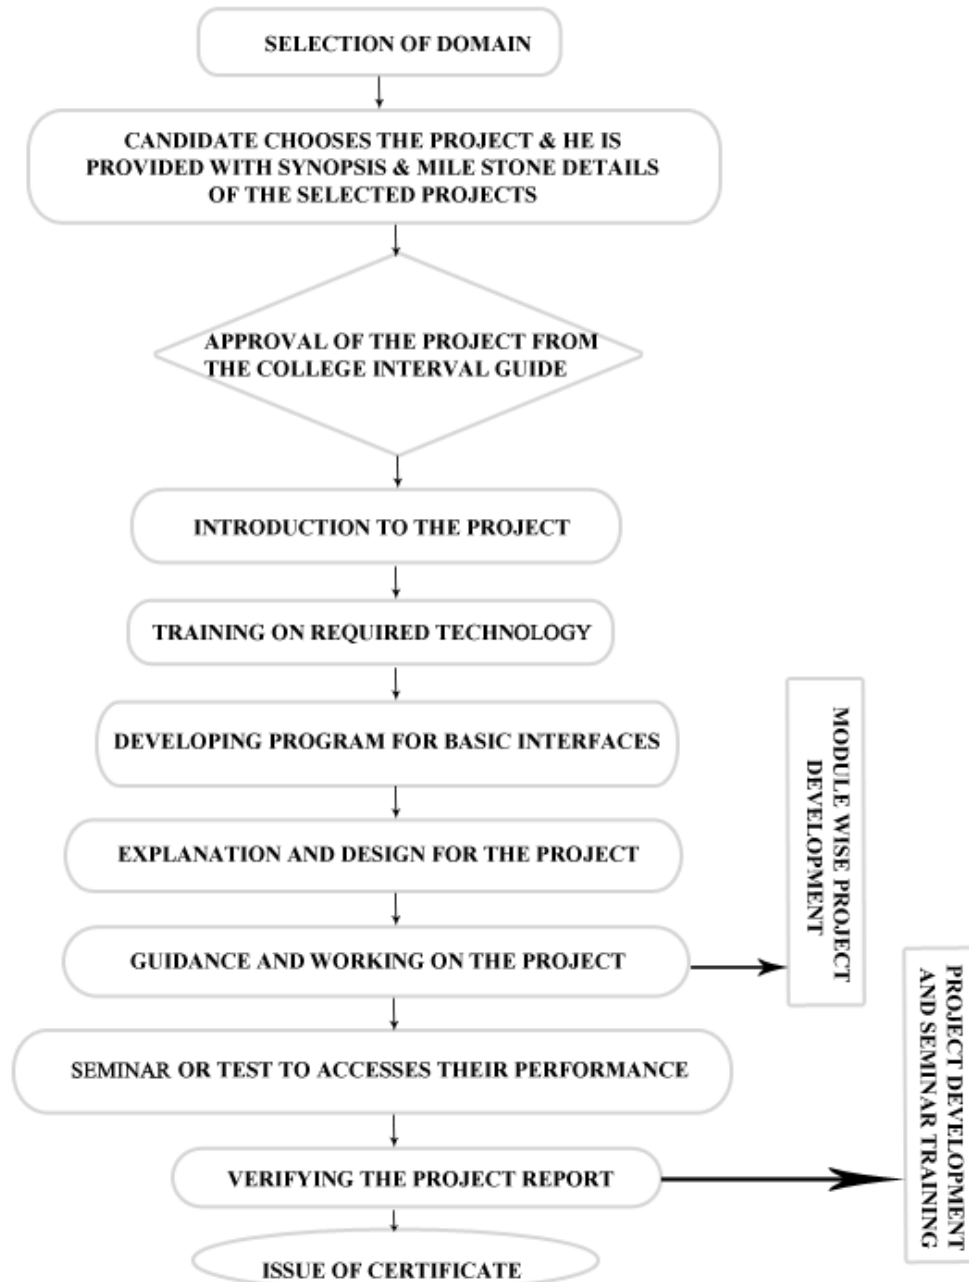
SELECTION OF DOMAIN

CANDIDATE CHOOSES THE PROJECT & HE IS PROVIDED WITH SYNOPSIS & MILE STONE DETAILS OF THE SELECTED PROJECTS

APPROVAL OF THE PROJECT FROM THE COLLEGE INTERVAL GUIDE

INTRODUCTION TO THE PROJECT

TRAINING ON REQUIRED TECHNOLOGY

DEVELOPING PROGRAM FOR BASIC INTERFACES

EXPLANATION AND DESIGN FOR THE PROJECT

GUIDANCE AND WORKING ON THE PROJECT

MODULE WISE PROJECT DEVELOPMENT

SEMINAR OR TEST TO ACCESSES THEIR PERFORMANCE

VERIFYING THE PROJECT REPORT

PROJECT DEVELOPMENT AND SEMINAR TRAINING

ISSUE OF CERTIFICATE